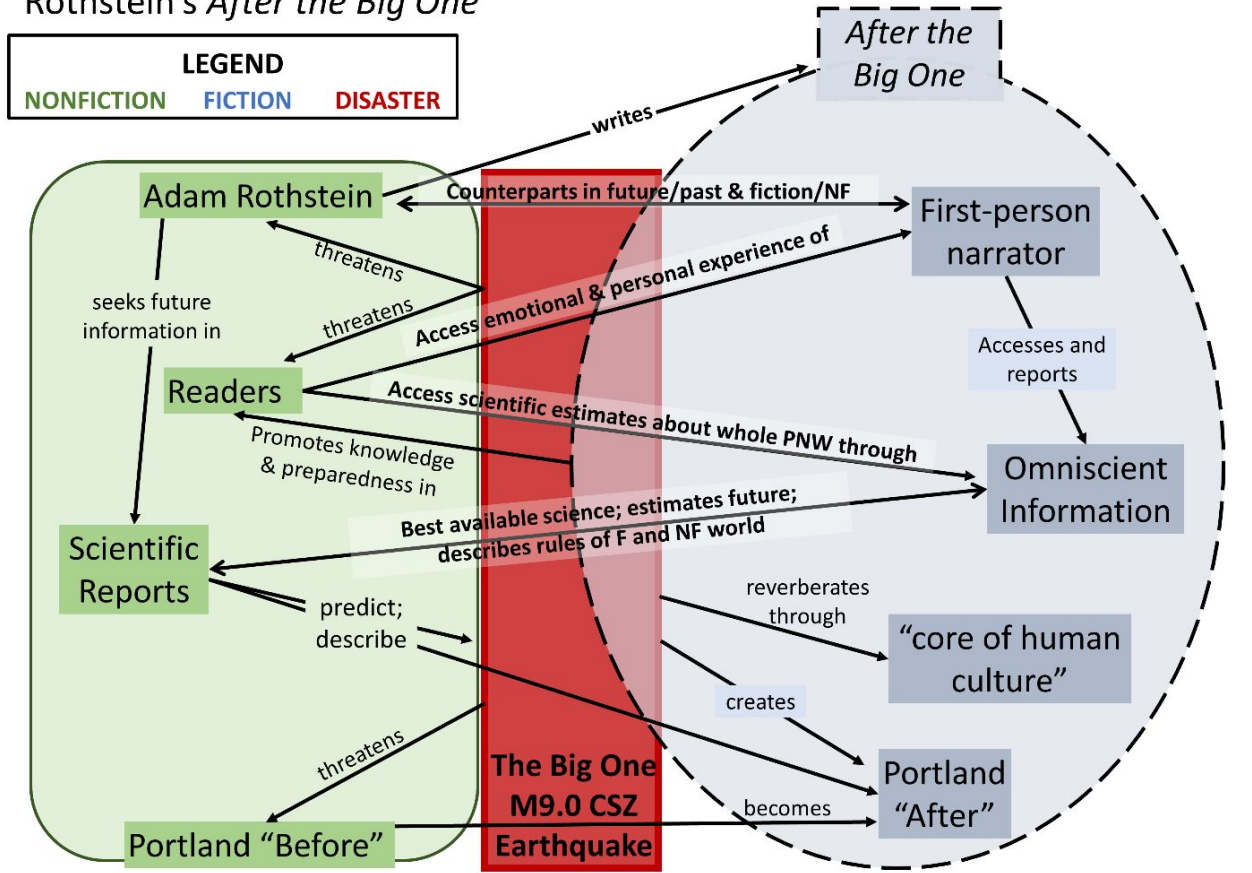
Rothstein's *After the Big One*

LEGEND
NONFICTION FICTION DISASTER

After the Big One

writes

Adam Rothstein

Counterparts in future/past & fiction/NF

First-person narrator

threatens

threatens

seeks future information in

Access emotional & personal experience of

Accesses and reports

Readers

Access scientific estimates about whole PNW through

Promotes knowledge & preparedness in

Omniscient Information

Best available science; estimates future; describes rules of F and NF world

Scientific Reports

predict; describe

reverberates through

"core of human culture"

creates

threatens

The Big One M9.0 CSZ Earthquake

Portland "After"

becomes

Portland "Before"